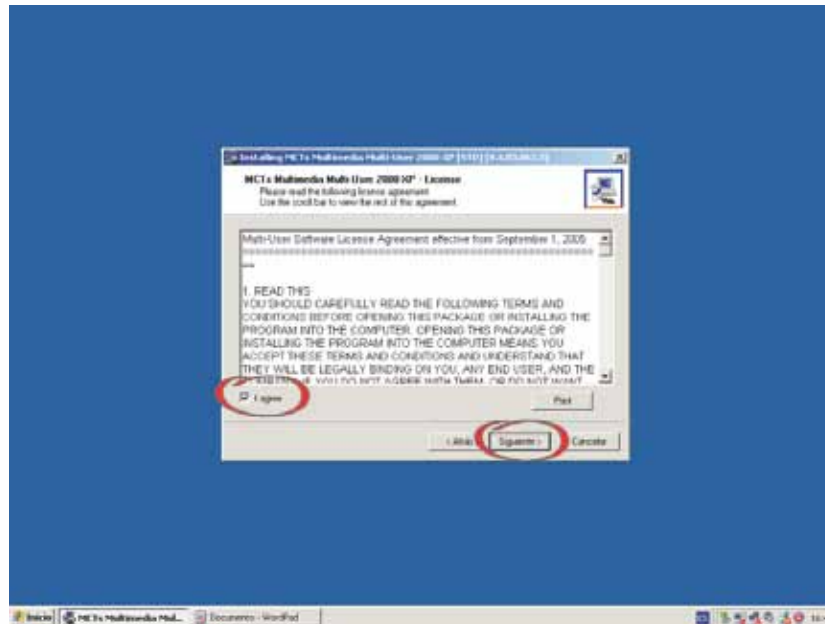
Installing MCTs Multimedia Multi-User 2000-XP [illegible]

MCTs Multimedia Multi-User 2000 XP - License
Please read the following license agreement
Use the scroll bar to view the rest of the agreement

Multi-User Software License Agreement effective from September 1, 2006
==================================================
==

1. READ THIS
YOU SHOULD CAREFULLY READ THE FOLLOWING TERMS AND CONDITIONS BEFORE OPENING THIS PACKAGE OR INSTALLING THE PROGRAM INTO THE COMPUTER. OPENING THIS PACKAGE OR INSTALLING THE PROGRAM INTO THE COMPUTER MEANS YOU ACCEPT THESE TERMS AND CONDITIONS AND UNDERSTAND THAT THEY WILL BE LEGALLY BINDING ON YOU, ANY END USER, AND THE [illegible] IF YOU DO NOT AGREE WITH THEM, OR DO NOT WANT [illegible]

I agree

Print

< Atrás   Siguiente >   Cancelar

Inicio   MCTs Multimedia Mul...   Documento - WordPad